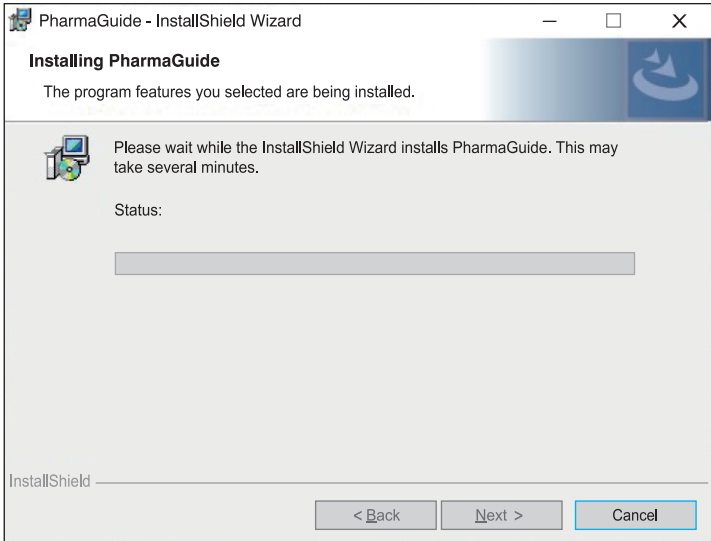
PharmaGuide - InstallShield Wizard

Installing PharmaGuide

The program features you selected are being installed.

Please wait while the InstallShield Wizard installs PharmaGuide. This may take several minutes.

Status:

InstallShield

< Back

Next >

Cancel